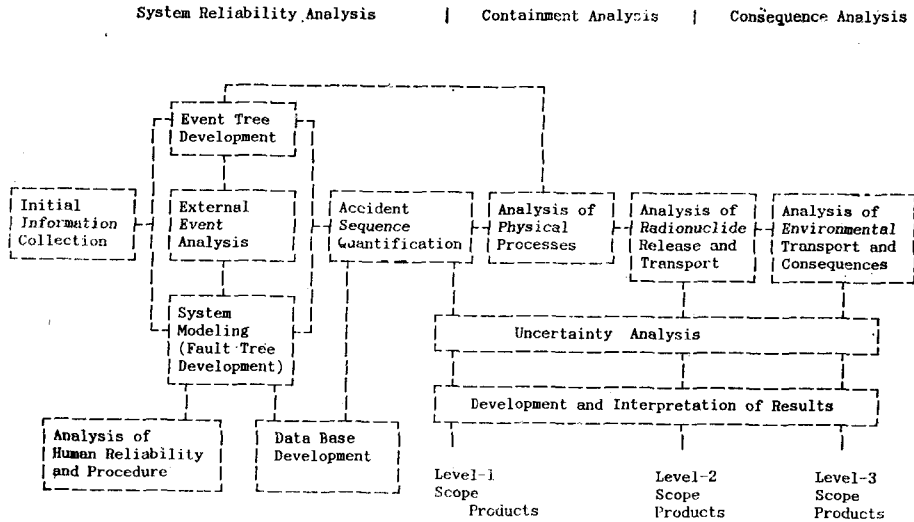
System Reliability Analysis | Containment Analysis | Consequence Analysis

Event Tree Development

Initial Information Collection

External Event Analysis

Accident Sequence Quantification

Analysis of Physical Processes

Analysis of Radionuclide Release and Transport

Analysis of Environmental Transport and Consequences

System Modeling (Fault Tree Development)

Uncertainty Analysis

Development and Interpretation of Results

Analysis of Human Reliability and Procedure

Data Base Development

Level-1 Scope Products

Level-2 Scope Products

Level-3 Scope Products